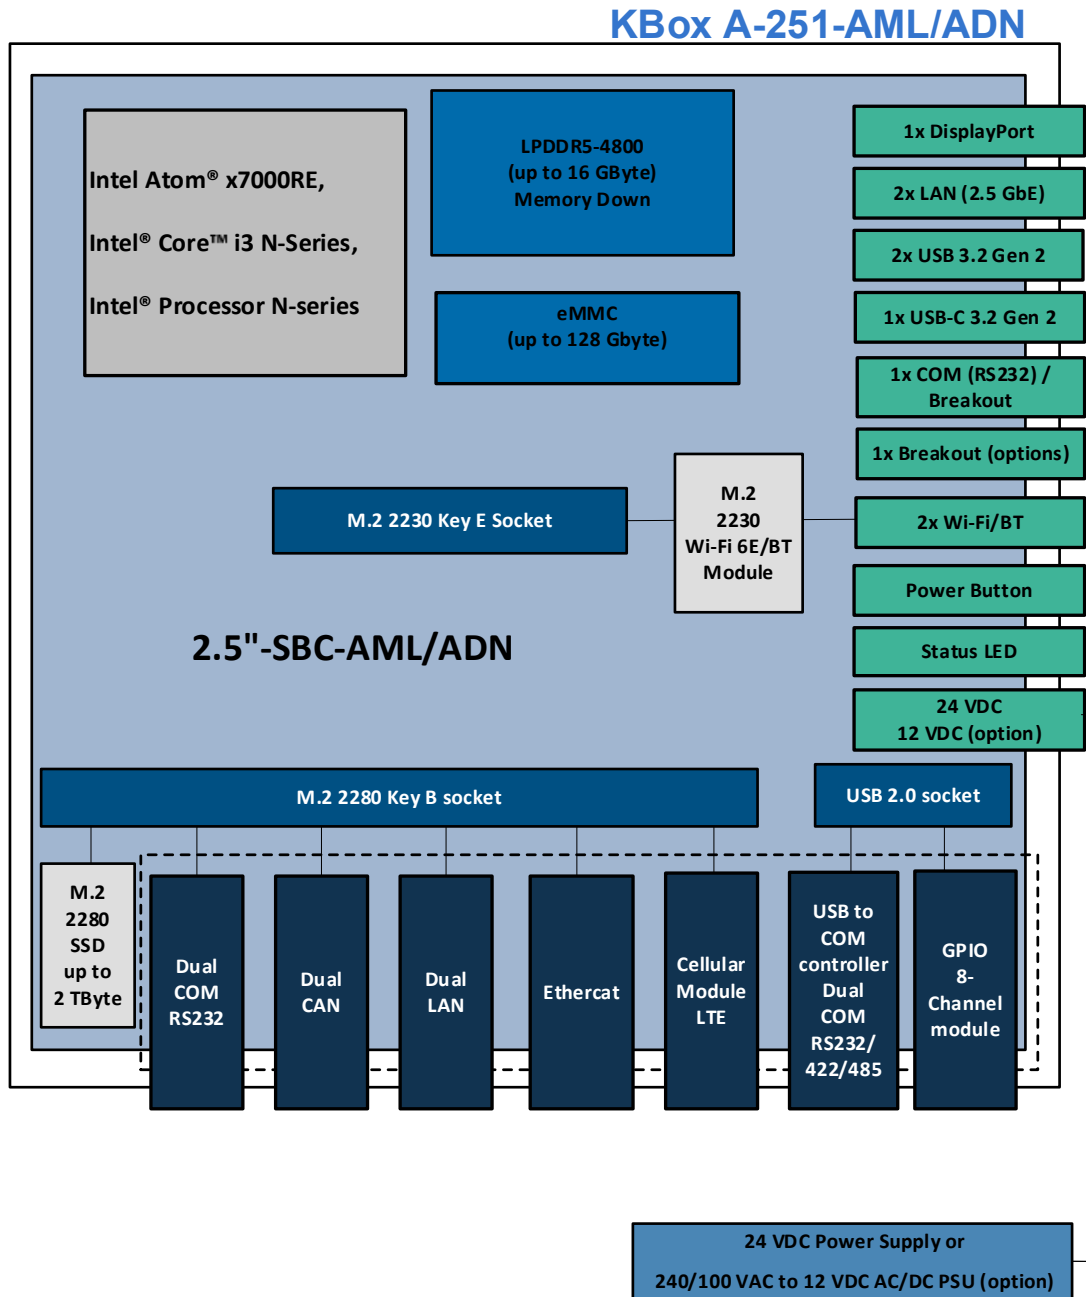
KBox A-251-AML/ADN

Intel Atom® x7000RE,

Intel® Core™ i3 N-Series,

Intel® Processor N-series

LPDDR5-4800
(up to 16 GByte)
Memory Down

eMMC
(up to 128 Gbyte)

1x DisplayPort

2x LAN (2.5 GbE)

2x USB 3.2 Gen 2

1x USB-C 3.2 Gen 2

1x COM (RS232) / Breakout

1x Breakout (options)

M.2 2230 Key E Socket

M.2
2230
Wi-Fi 6E/BT
Module

2x Wi-Fi/BT

Power Button

Status LED

24 VDC
12 VDC (option)

2.5"-SBC-AML/ADN

M.2 2280 Key B socket

USB 2.0 socket

M.2
2280
SSD
up to
2 TByte

Dual
COM
RS232

Dual
CAN

Dual
LAN

Ethercat

Cellular
Module
LTE

USB to
COM
controller
Dual
COM
RS232/
422/485

GPIO
8-
Channel
module

24 VDC Power Supply or
240/100 VAC to 12 VDC AC/DC PSU (option)